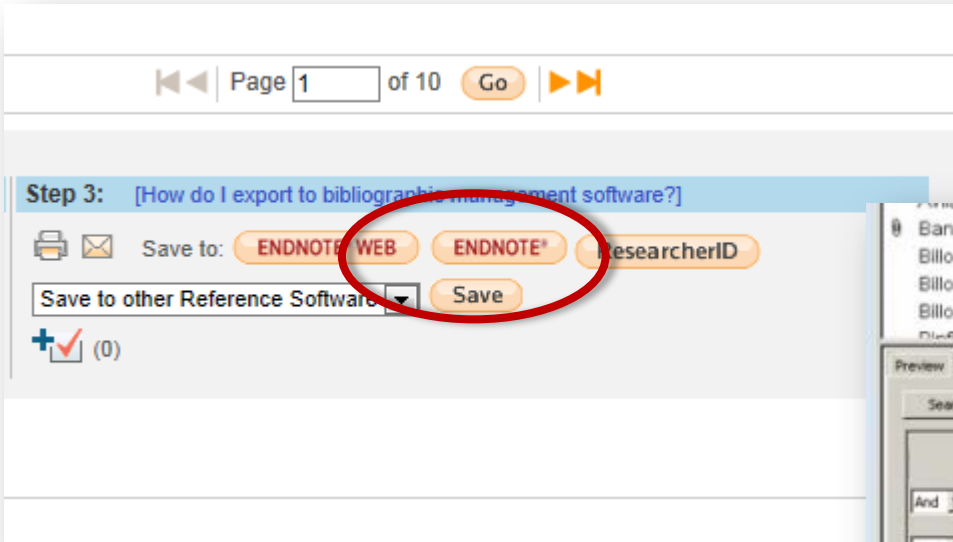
Page 1 of 10 Go

Step 3: [How do I export to bibliographic management software?]

Save to: ENDNOTE WEB ENDNOTE® ResearcherID

Save to other Reference Software Save

(0)

Ban
Billo
Billo
Billo

Preview

Sea

And